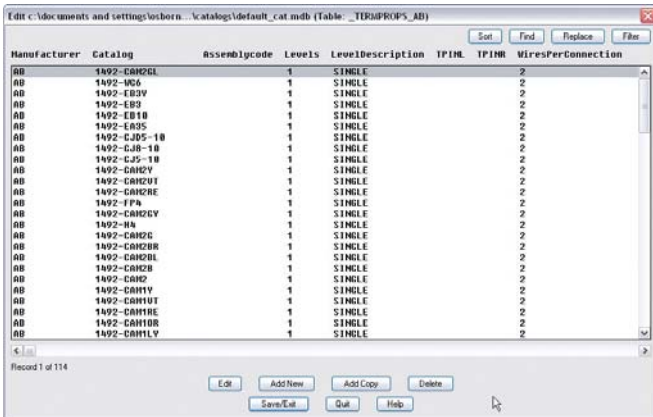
Edit c:\documents and settings\osborn...\catalogs\default_cat.mdb (Table: _TERMPROPS_AB)

Sort | Find | Replace | Filter

| Manufacturer | Catalog | Assemblycode | Levels | LevelDescription | TPINL | TPINR | WiresPerConnection |
|---|---|---|---|---|---|---|---|
| AB | 1492-CAM2GL | | 1 | SINGLE | | | 2 |
| AB | 1492-W26 | | 1 | SINGLE | | | 2 |
| AB | 1492-EB3Y | | 1 | SINGLE | | | 2 |
| AB | 1492-EB3 | | 1 | SINGLE | | | 2 |
| AB | 1492-EB10 | | 1 | SINGLE | | | 2 |
| AB | 1492-EA35 | | 1 | SINGLE | | | 2 |
| AB | 1492-CJD5-10 | | 1 | SINGLE | | | 2 |
| AB | 1492-CJ8-10 | | 1 | SINGLE | | | 2 |
| AB | 1492-CJ5-10 | | 1 | SINGLE | | | 2 |
| AB | 1492-CAM2Y | | 1 | SINGLE | | | 2 |
| AB | 1492-CAM2VT | | 1 | SINGLE | | | 2 |
| AB | 1492-CAM2RE | | 1 | SINGLE | | | 2 |
| AB | 1492-FP4 | | 1 | SINGLE | | | 2 |
| AB | 1492-CAM2GY | | 1 | SINGLE | | | 2 |
| AB | 1492-H4 | | 1 | SINGLE | | | 2 |
| AB | 1492-CAM2G | | 1 | SINGLE | | | 2 |
| AB | 1492-CAM2BR | | 1 | SINGLE | | | 2 |
| AB | 1492-CAM2BL | | 1 | SINGLE | | | 2 |
| AB | 1492-CAM2B | | 1 | SINGLE | | | 2 |
| AB | 1492-CAM2 | | 1 | SINGLE | | | 2 |
| AB | 1492-CAM1Y | | 1 | SINGLE | | | 2 |
| AB | 1492-CAM1VT | | 1 | SINGLE | | | 2 |
| AB | 1492-CAM1RE | | 1 | SINGLE | | | 2 |
| AB | 1492-CAM1OR | | 1 | SINGLE | | | 2 |
| AB | 1492-CAM1LY | | 1 | SINGLE | | | 2 |

Record 1 of 114

Edit | Add New | Add Copy | Delete

Save/Exit | Quit | Help